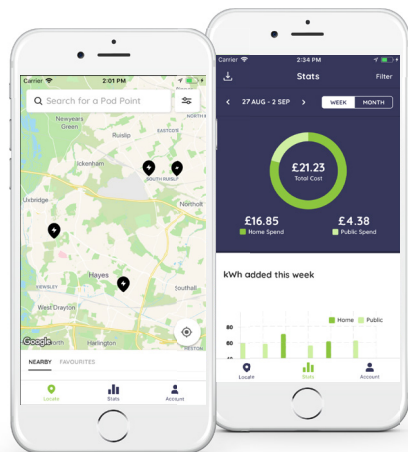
Carrier 2:01 PM

Search for a Pod Point

Newyears Green
Ruislip
EASTCOTE
Ickenham
SOUTH RUISLIP
Uxbridge
Northolt
Hayes
YEWSLEY
West Drayton
Southall
Harlington

Google

NEARBY FAVOURITES

Locate Stats Account

Carrier 2:34 PM

Stats
Filter

27 AUG - 2 SEP
WEEK MONTH

£21.23
Total Cost

£16.85
Home Spend

£4.38
Public Spend

kWh added this week

Home Public

80
60
40

Locate Stats Account